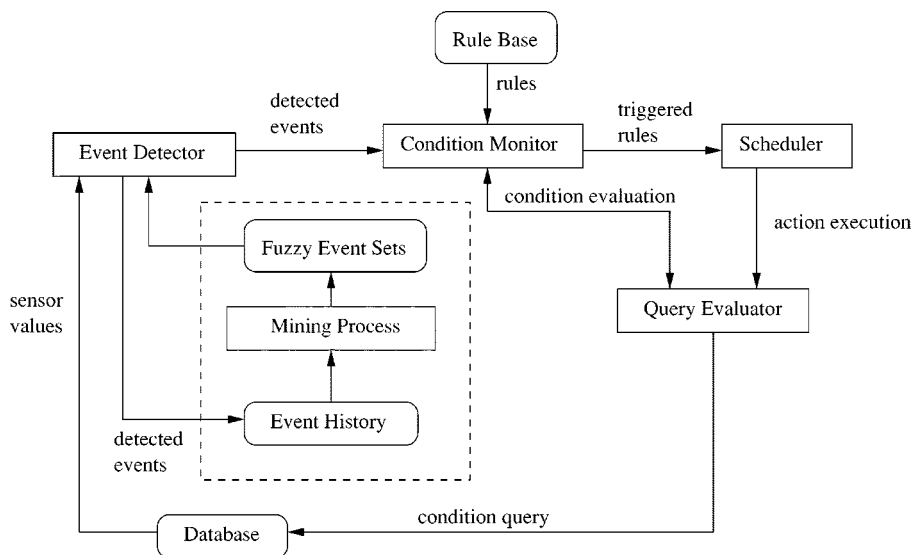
Rule Base

rules

detected events

triggered rules

Event Detector

Condition Monitor

Scheduler

condition evaluation

action execution

Fuzzy Event Sets

sensor values

Mining Process

Query Evaluator

Event History

detected events

Database

condition query